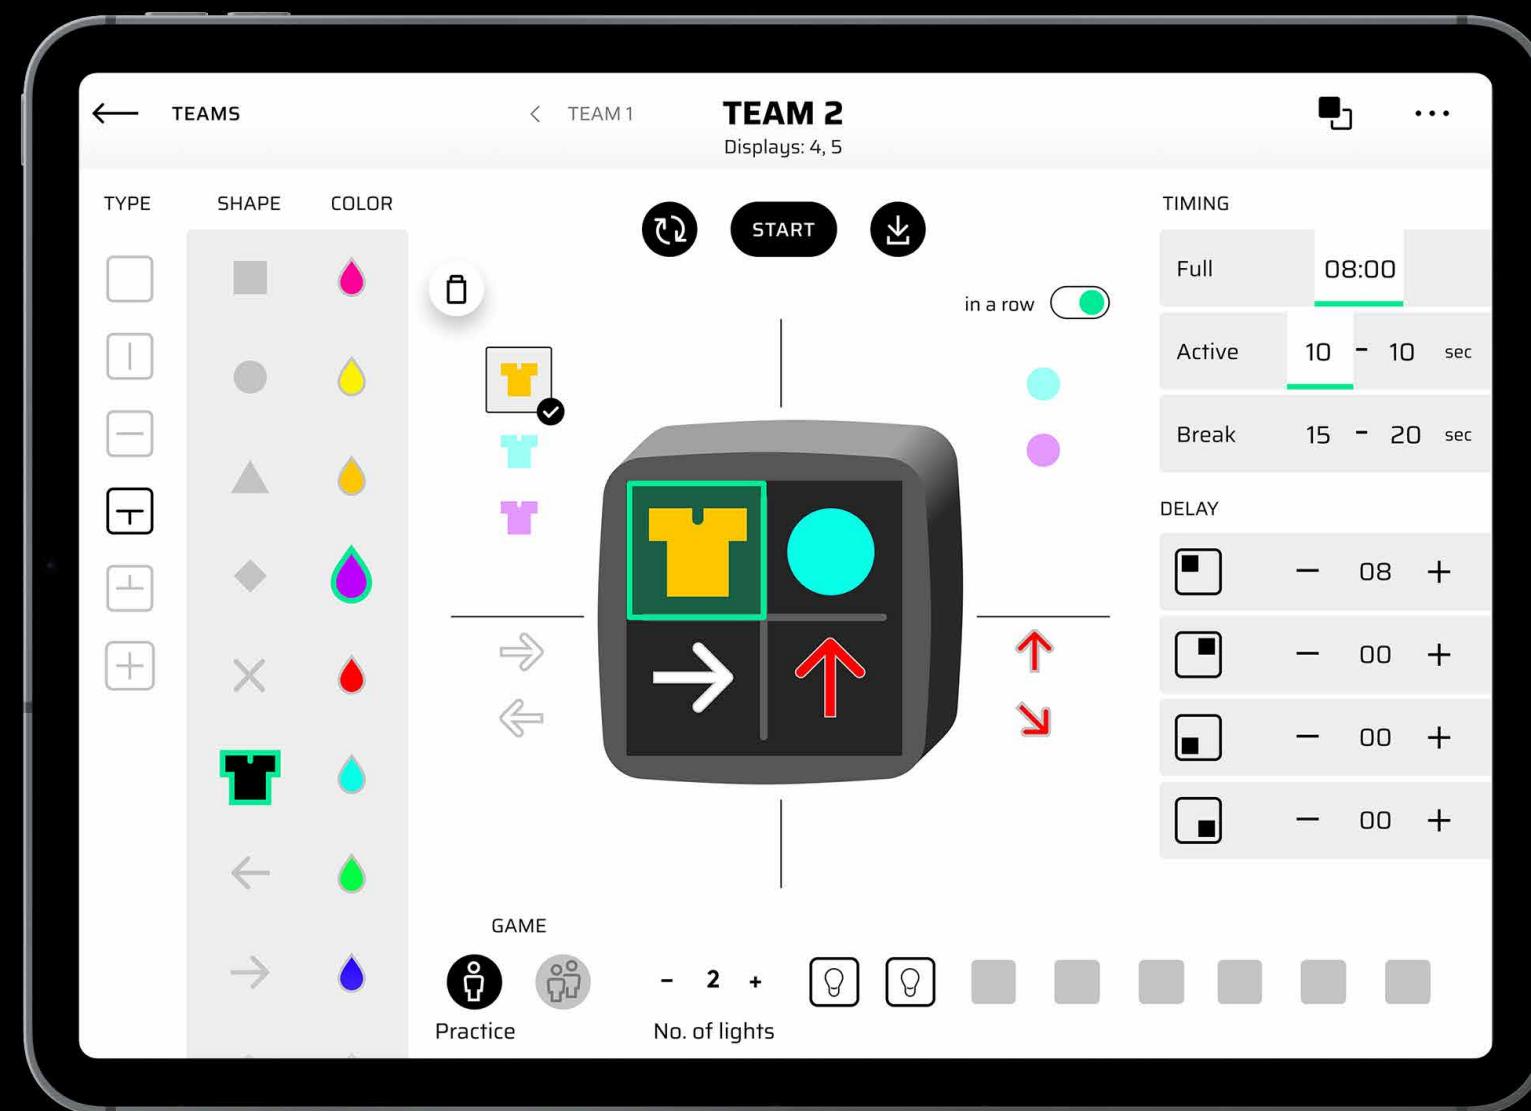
TEAMS

TEAM 1

TEAM 2
Displays: 4, 5

TYPE SHAPE COLOR

START

in a row

TIMING

| Full | 08:00 | |
|---|---|---|
| Active | 10 - 10 | sec |
| Break | 15 - 20 | sec |

DELAY

– 08 +
– 00 +
– 00 +
– 00 +

GAME

Practice

– 2 +
No. of lights